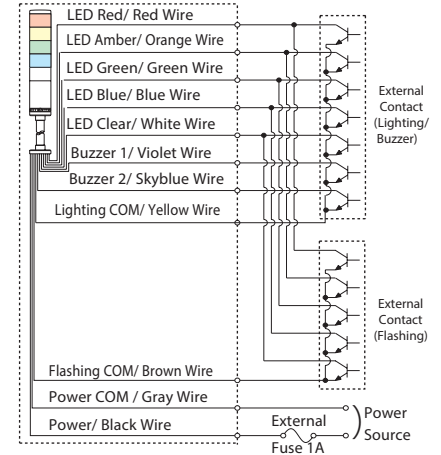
LED Red/ Red Wire
LED Amber/ Orange Wire
LED Green/ Green Wire
LED Blue/ Blue Wire
LED Clear/ White Wire
Buzzer 1/ Violet Wire
Buzzer 2/ Skyblue Wire
Lighting COM/ Yellow Wire
External Contact (Lighting/ Buzzer)
External Contact (Flashing)
Flashing COM/ Brown Wire
Power COM / Gray Wire
Power/ Black Wire
External Fuse 1A
Power Source